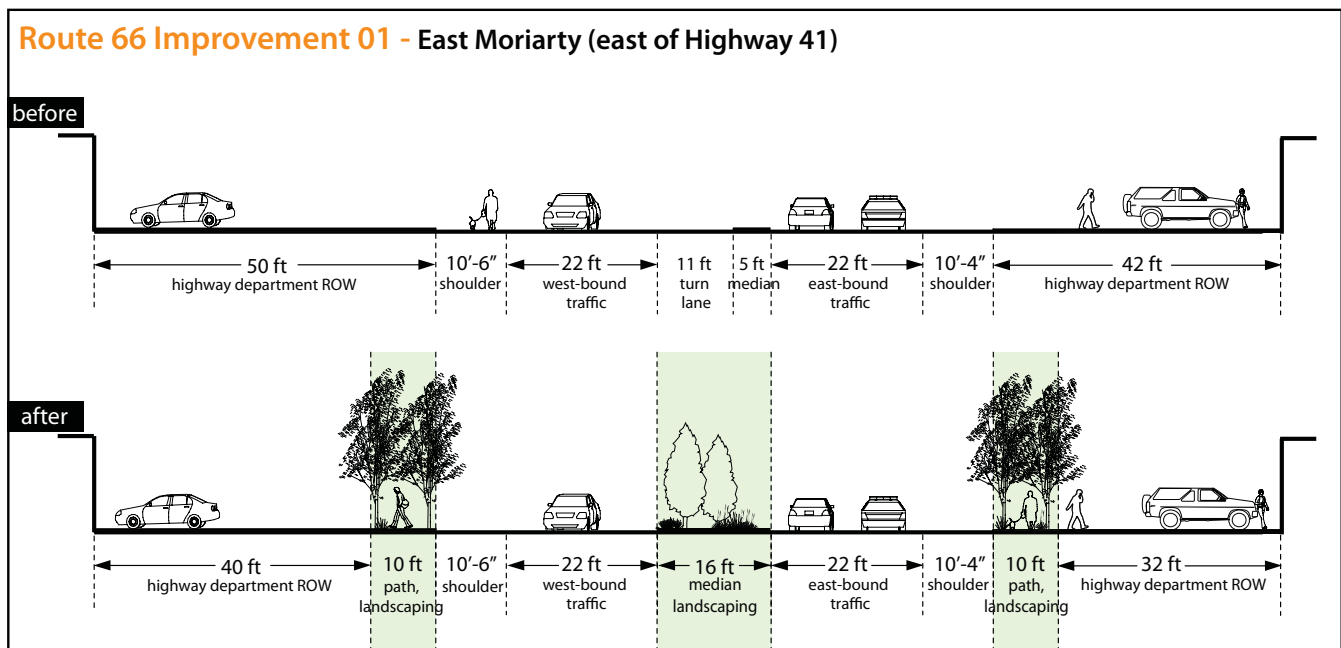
Route 66 Improvement 01 - East Moriarty (east of Highway 41)

before

50 ft
highway department ROW

10'-6"
shoulder

22 ft
west-bound traffic

11 ft
turn lane

5 ft
median

22 ft
east-bound traffic

10'-4"
shoulder

42 ft
highway department ROW

after

40 ft
highway department ROW

10 ft
path, landscaping

10'-6"
shoulder

22 ft
west-bound traffic

16 ft
median landscaping

22 ft
east-bound traffic

10'-4"
shoulder

10 ft
path, landscaping

32 ft
highway department ROW